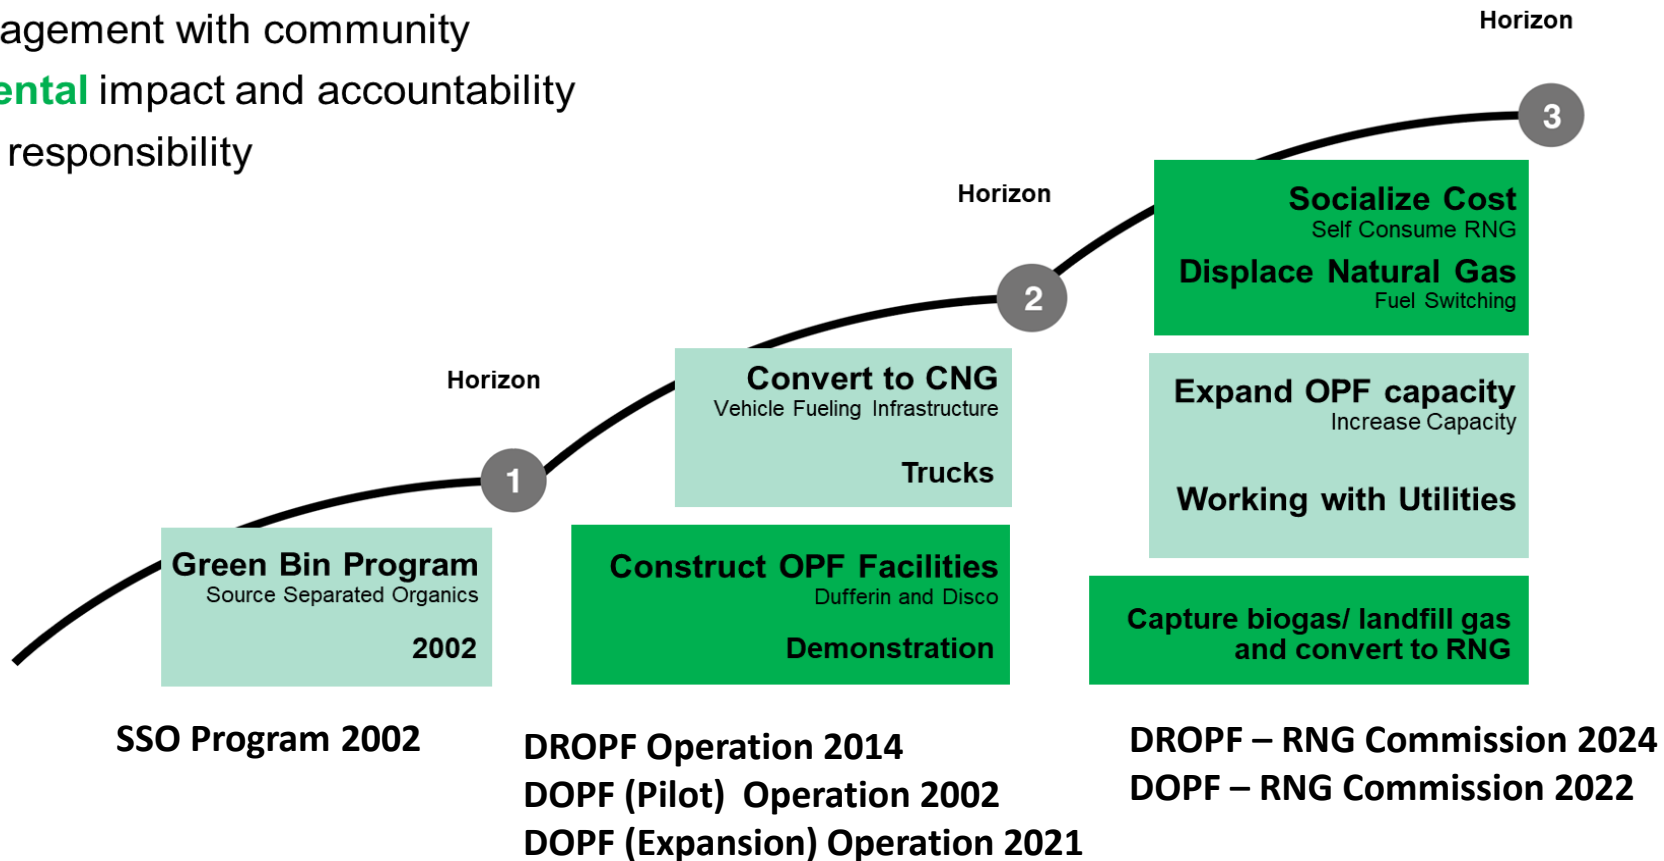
agement with community
ental impact and accountability
responsibility

Horizon

3

Horizon

2

Socialize Cost
Self Consume RNG

Displace Natural Gas
Fuel Switching

Horizon

1

Convert to CNG
Vehicle Fueling Infrastructure

Trucks

Expand OPF capacity
Increase Capacity

Working with Utilities

Green Bin Program
Source Separated Organics

2002

Construct OPF Facilities
Dufferin and Disco

Demonstration

Capture biogas/ landfill gas and convert to RNG

SSO Program 2002

DROPF Operation 2014
DOPF (Pilot) Operation 2002
DOPF (Expansion) Operation 2021

DROPF – RNG Commission 2024
DOPF – RNG Commission 2022